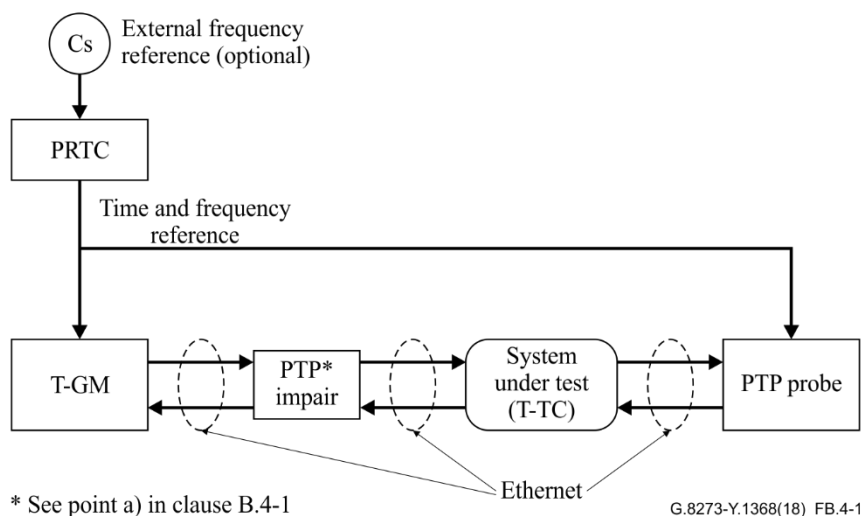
Cs

External frequency reference (optional)

PRTC

Time and frequency reference

T-GM

PTP* impair

System under test (T-TC)

PTP probe

Ethernet

* See point a) in clause B.4-1

G.8273-Y.1368(18) FB.4-1